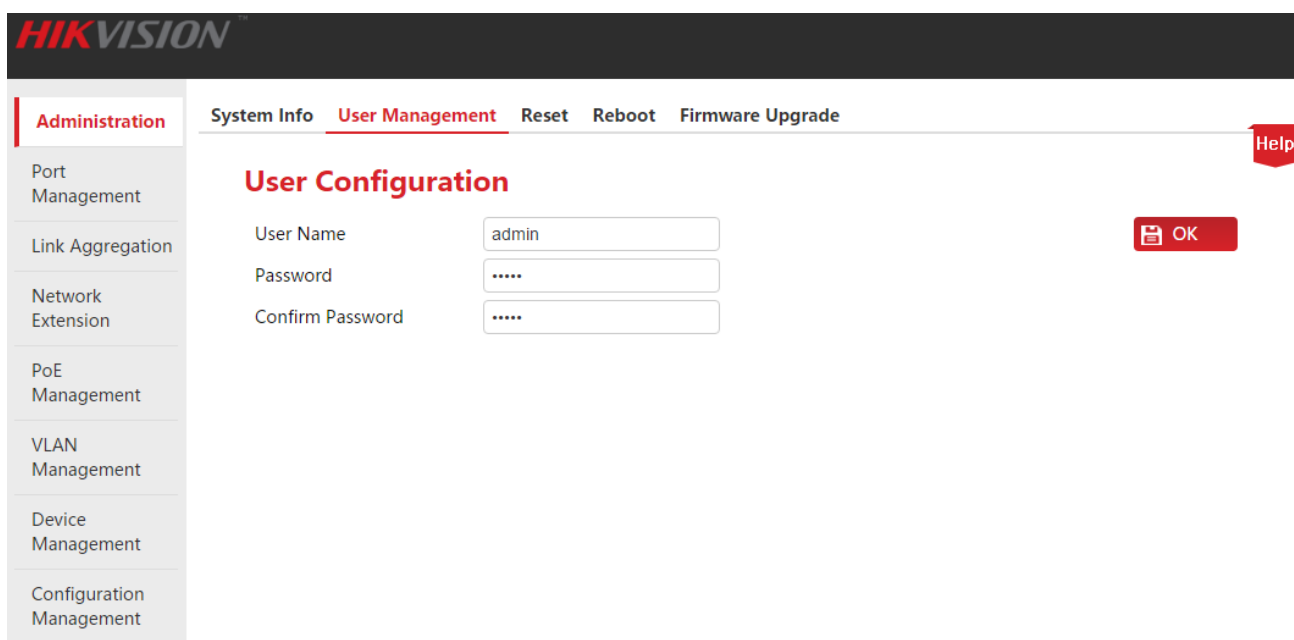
HIKVISION™

Administration
Port Management
Link Aggregation
Network Extension
PoE Management
VLAN Management
Device Management
Configuration Management

System Info User Management Reset Reboot Firmware Upgrade

Help

User Configuration

User Name admin
Password •••••
Confirm Password •••••

OK